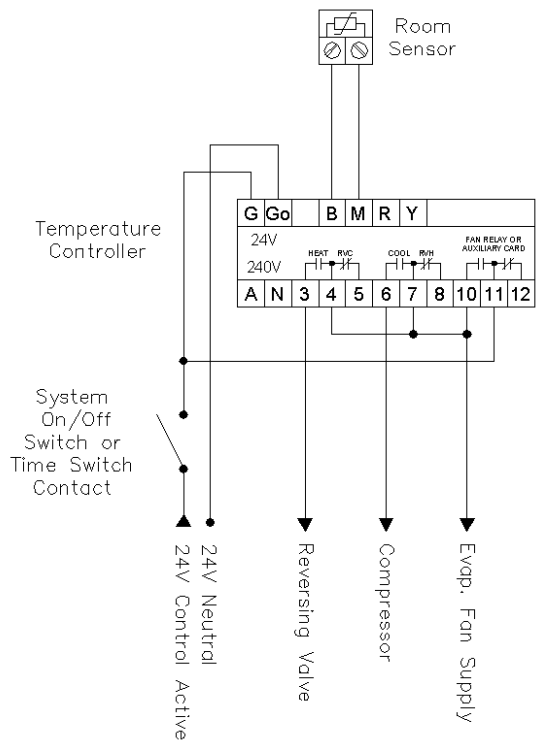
Room Sensor

Temperature Controller

| G | Go | | B | M | R | Y |

24V
240V

HEAT RVC
COOL RVH
FAN RELAY OR AUXILIARY CARD

| A | N | 3 | 4 | 5 | 6 | 7 | 8 | 10 | 11 | 12 |

System On/Off Switch or Time Switch Contact

24V Control Active
24V Neutral
Reversing Valve
Compressor
Evap. Fan Supply